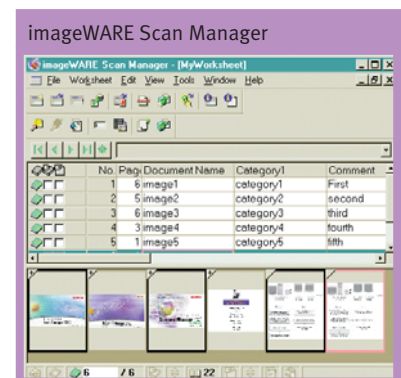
imageWARE Scan Manager

imageWARE Scan Manager - [MyWorksheet]

File Worksheet Edit View Tools Window Help

| | No. | Page | Document Name | Category1 | Comment |
|---|---|---|---|---|---|
| | 1 | 6 | image1 | category1 | First |
| | 2 | 5 | image2 | category2 | second |
| | 3 | 6 | image3 | category3 | third |
| | 4 | 3 | image4 | category4 | fourth |
| | 5 | 1 | image5 | category5 | fifth |

6 / 6 22